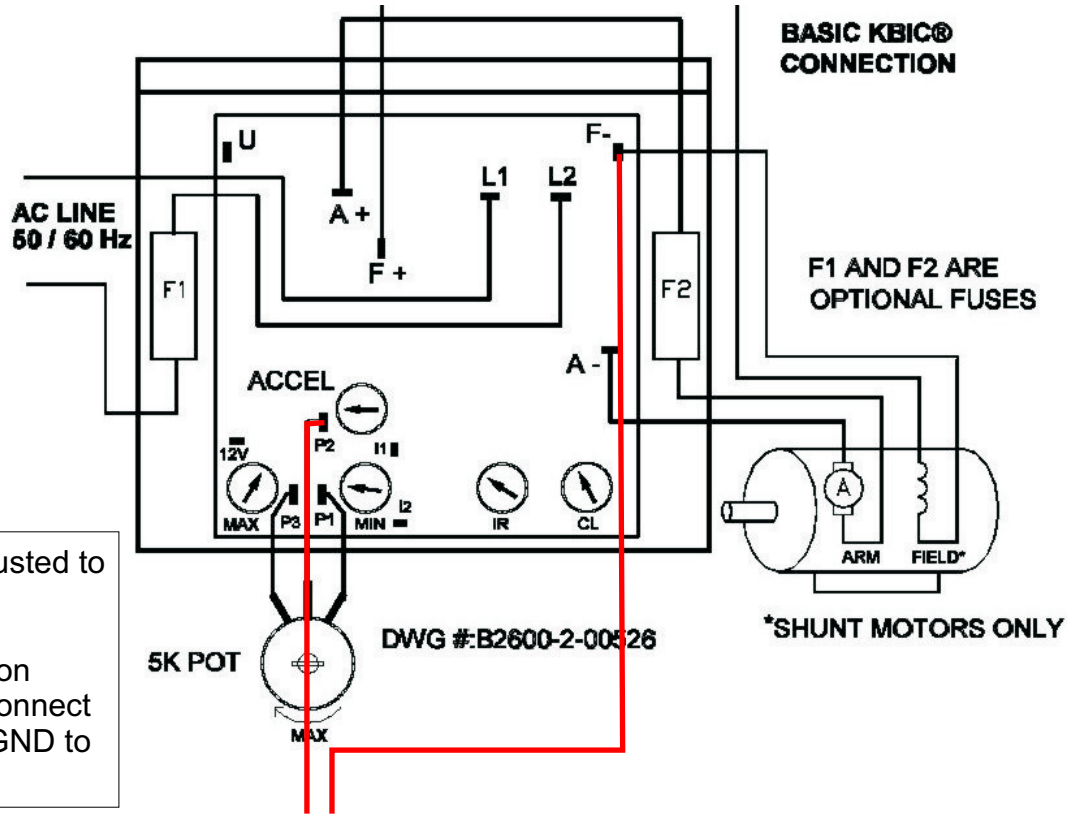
BASIC KBIC®
CONNECTION

U
F-
A +
L1
L2
AC LINE
50 / 60 Hz
F +
F1
F2
F1 AND F2 ARE
OPTIONAL FUSES
A -
ACCEL
P2
I1
12V
MAX
P3
P1
MIN
I2
IR
CL
A
ARM
FIELD*
*SHUNT MOTORS ONLY

usted to

on
onnect
GND to

5K POT
DWG #:B2600-2-00526
MAX